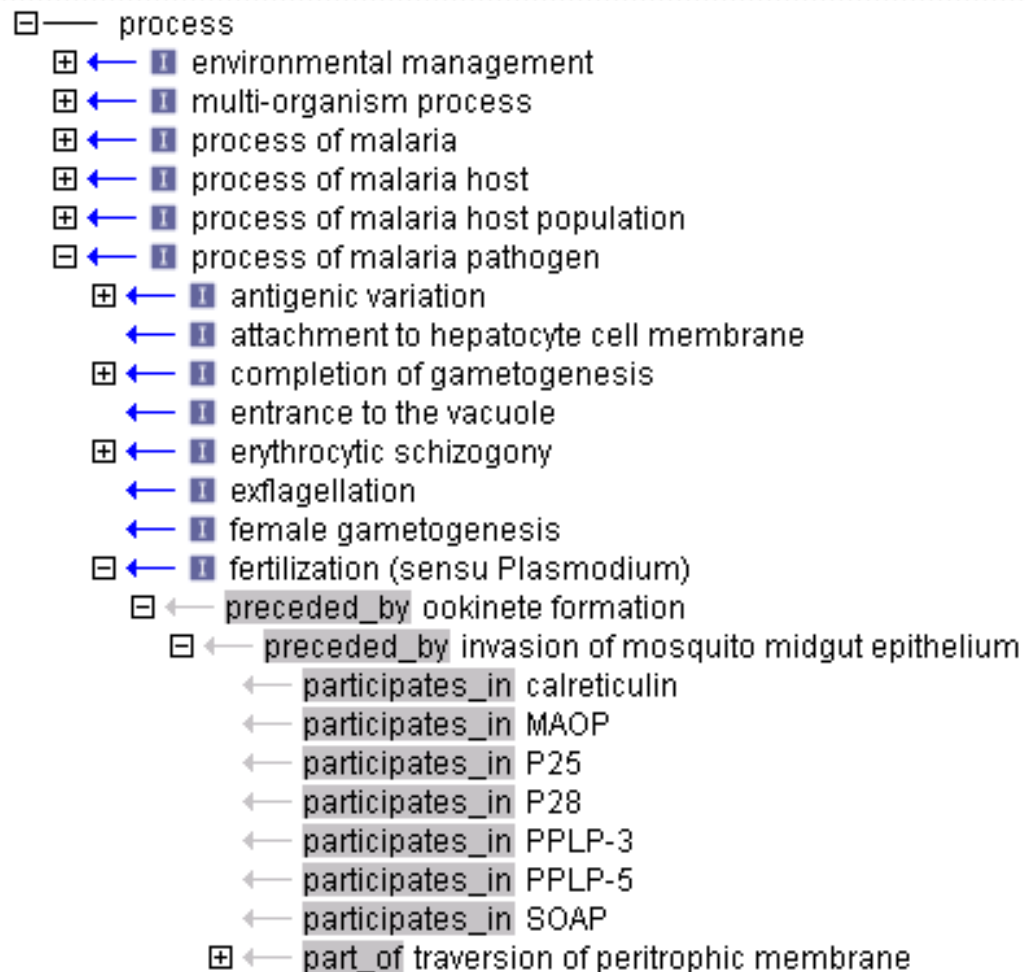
process
environmental management
multi-organism process
process of malaria
process of malaria host
process of malaria host population
process of malaria pathogen
antigenic variation
attachment to hepatocyte cell membrane
completion of gametogenesis
entrance to the vacuole
erythrocytic schizogony
exflagellation
female gametogenesis
fertilization (sensu Plasmodium)
preceded_by ookinete formation
preceded_by invasion of mosquito midgut epithelium
participates_in calreticulin
participates_in MAOP
participates_in P25
participates_in P28
participates_in PPLP-3
participates_in PPLP-5
participates_in SOAP
part_of traversion of peritrophic membrane